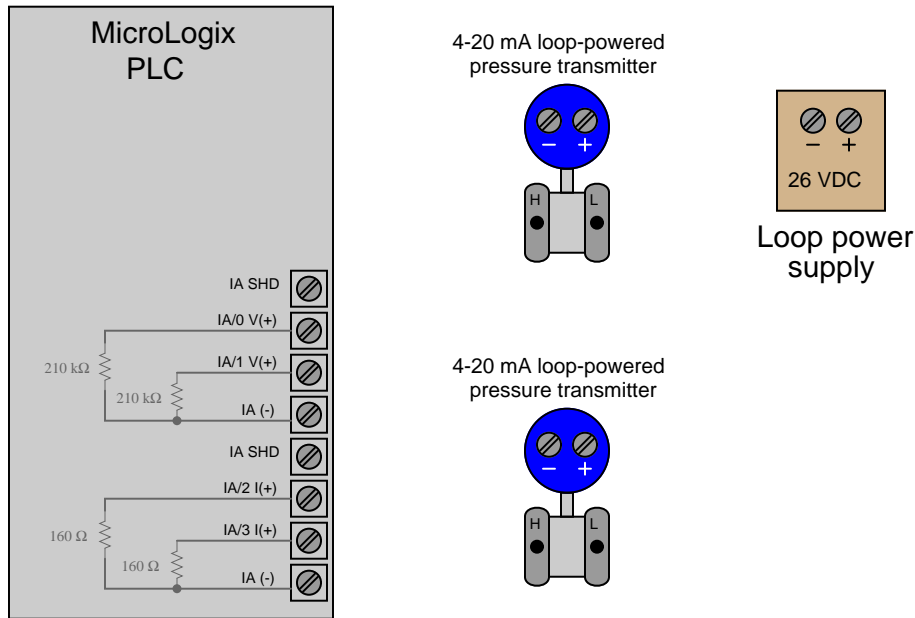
MicroLogix PLC

IA SHD

IA/0 V(+)

210 kΩ

IA/1 V(+)

210 kΩ

IA (-)

IA SHD

IA/2 I(+)

160 Ω

IA/3 I(+)

160 Ω

IA (-)

4-20 mA loop-powered pressure transmitter

− +

H L

4-20 mA loop-powered pressure transmitter

− +

H L

− +

26 VDC

Loop power supply